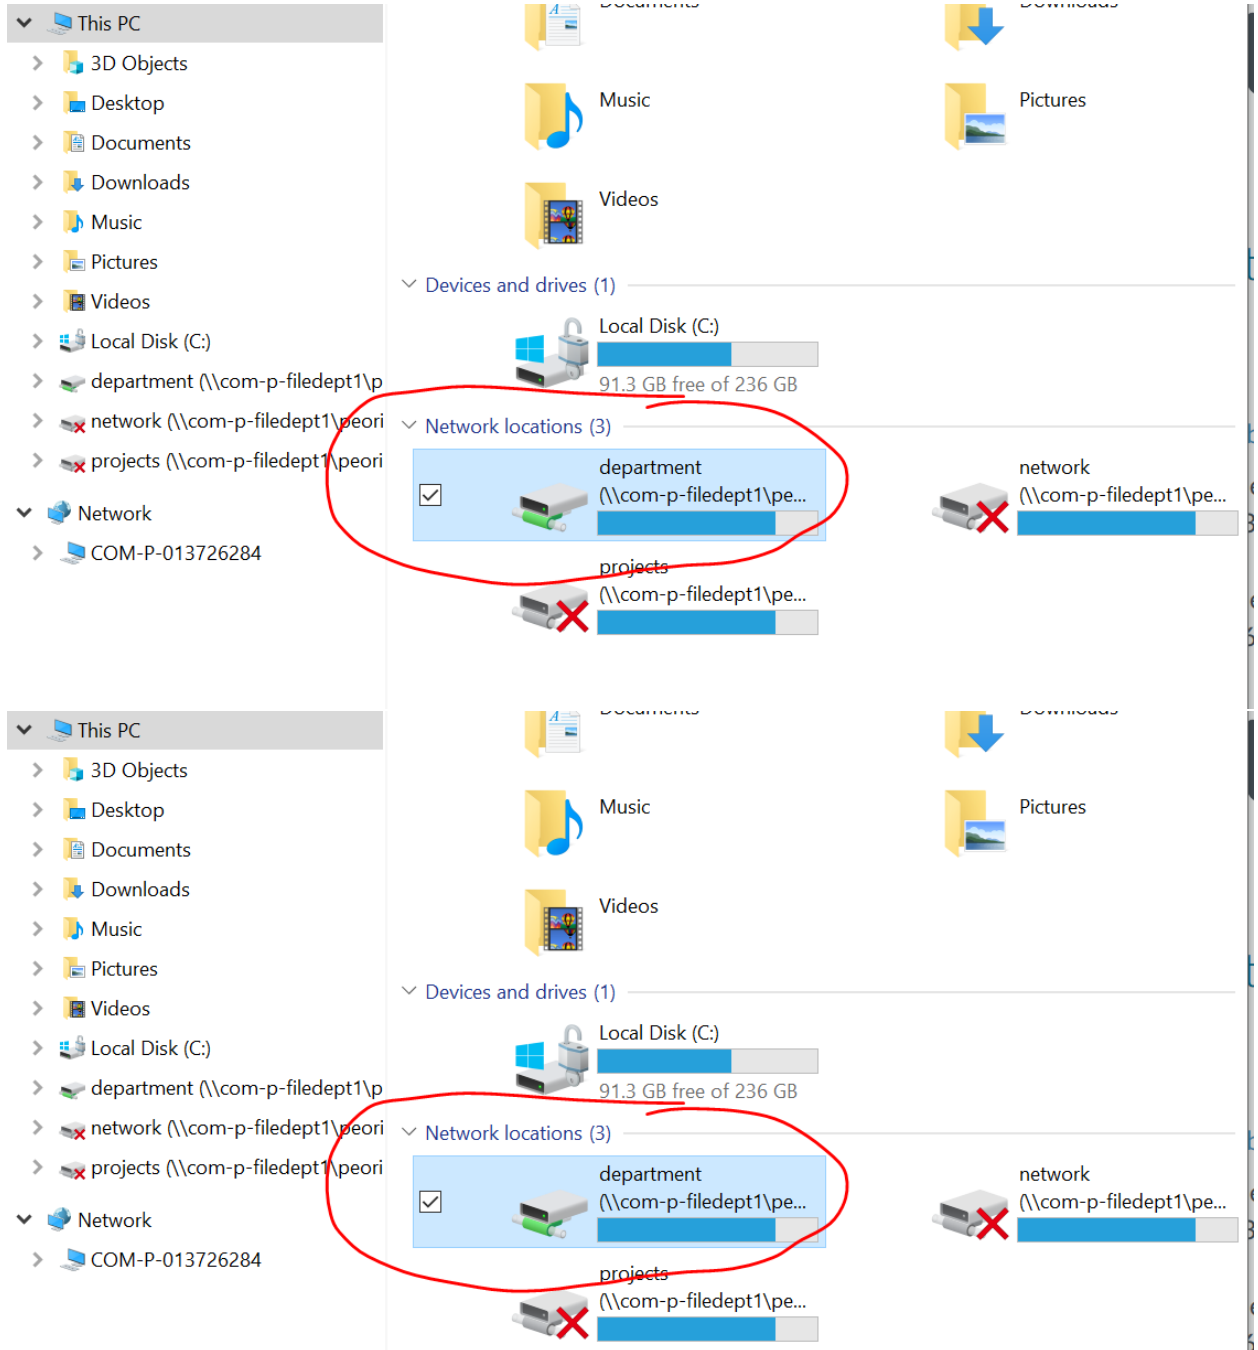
This PC
3D Objects
Desktop
Documents
Downloads
Music
Pictures
Videos
Local Disk (C:)
department (\\com-p-filedept1\p
network (\\com-p-filedept1\peori
projects (\\com-p-filedept1\peori
Network
COM-P-013726284

Music
Pictures
Videos
Devices and drives (1)
Local Disk (C:)
91.3 GB free of 236 GB
Network locations (3)
department
(\\com-p-filedept1\pe...
network
(\\com-p-filedept1\pe...
projects
(\\com-p-filedept1\pe...

This PC
3D Objects
Desktop
Documents
Downloads
Music
Pictures
Videos
Local Disk (C:)
department (\\com-p-filedept1\p
network (\\com-p-filedept1\peori
projects (\\com-p-filedept1\peori
Network
COM-P-013726284

Music
Pictures
Videos
Devices and drives (1)
Local Disk (C:)
91.3 GB free of 236 GB
Network locations (3)
department
(\\com-p-filedept1\pe...
network
(\\com-p-filedept1\pe...
projects
(\\com-p-filedept1\pe...